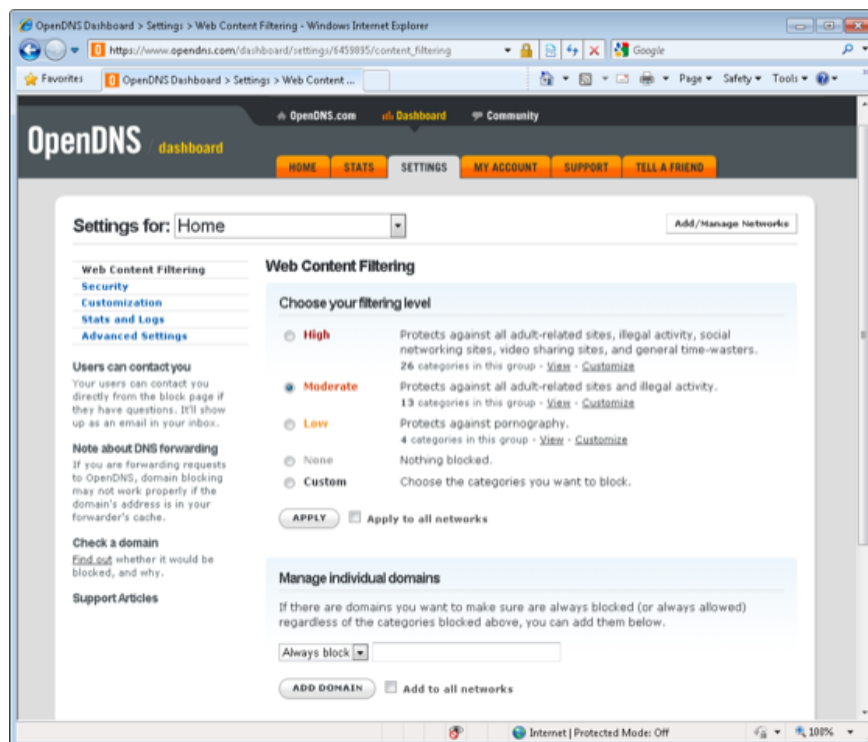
OpenDNS Dashboard > Settings > Web Content Filtering - Windows Internet Explorer

https://www.opendns.com/dashboard/settings/6459895/content_filtering

Google

Favorites

OpenDNS Dashboard > Settings > Web Content ...

Page ▾ Safety ▾ Tools ▾

OpenDNS dashboard

OpenDNS.com Dashboard Community

HOME STATS SETTINGS MY ACCOUNT SUPPORT TELL A FRIEND

Settings for: Home

Add/Manage Networks

Web Content Filtering
Security
Customization
Stats and Logs
Advanced Settings

Users can contact you
Your users can contact you directly from the block page if they have questions. It'll show up as an email in your inbox.

Note about DNS forwarding
If you are forwarding requests to OpenDNS, domain blocking may not work properly if the domain's address is in your forwarder's cache.

Check a domain
Find out whether it would be blocked, and why.

Support Articles

Web Content Filtering

Choose your filtering level

High Protects against all adult-related sites, illegal activity, social networking sites, video sharing sites, and general time-wasters.
26 categories in this group - View - Customize

Moderate Protects against all adult-related sites and illegal activity.
13 categories in this group - View - Customize

Low Protects against pornography.
4 categories in this group - View - Customize

None Nothing blocked.

Custom Choose the categories you want to block.

APPLY Apply to all networks

Manage individual domains

If there are domains you want to make sure are always blocked (or always allowed) regardless of the categories blocked above, you can add them below.

Always block

ADD DOMAIN Add to all networks

Internet | Protected Mode: Off 100%